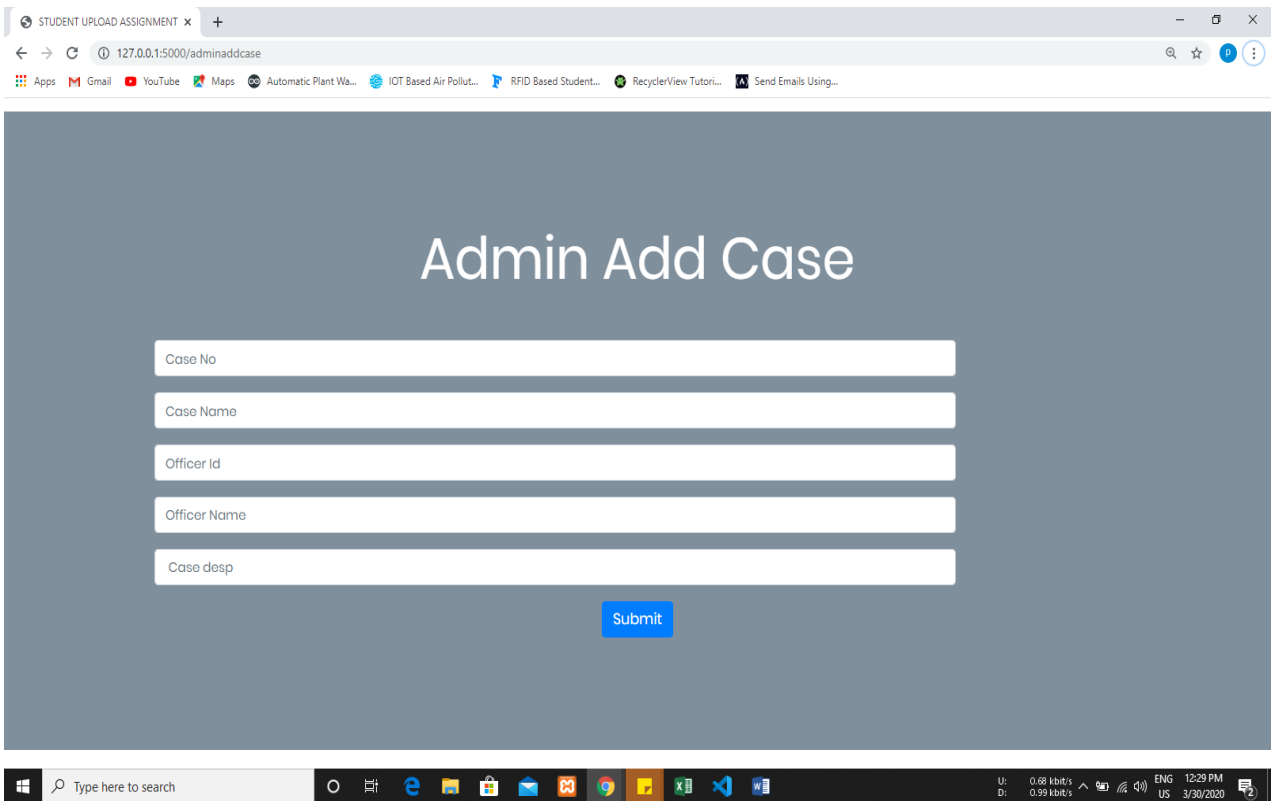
STUDENT UPLOAD ASSIGNMENT ×
+

127.0.0.1:5000/adminaddcase

P

Apps Gmail YouTube Maps Automatic Plant Wa... IOT Based Air Pollut... RFID Based Student... RecyclerView Tutori... Send Emails Using...

Admin Add Case

Case No

Case Name

Officer Id

Officer Name

Case desp

Submit

Type here to search

U: 0.68 kbit/s
D: 0.99 kbit/s

ENG
US

12:29 PM
3/30/2020

2